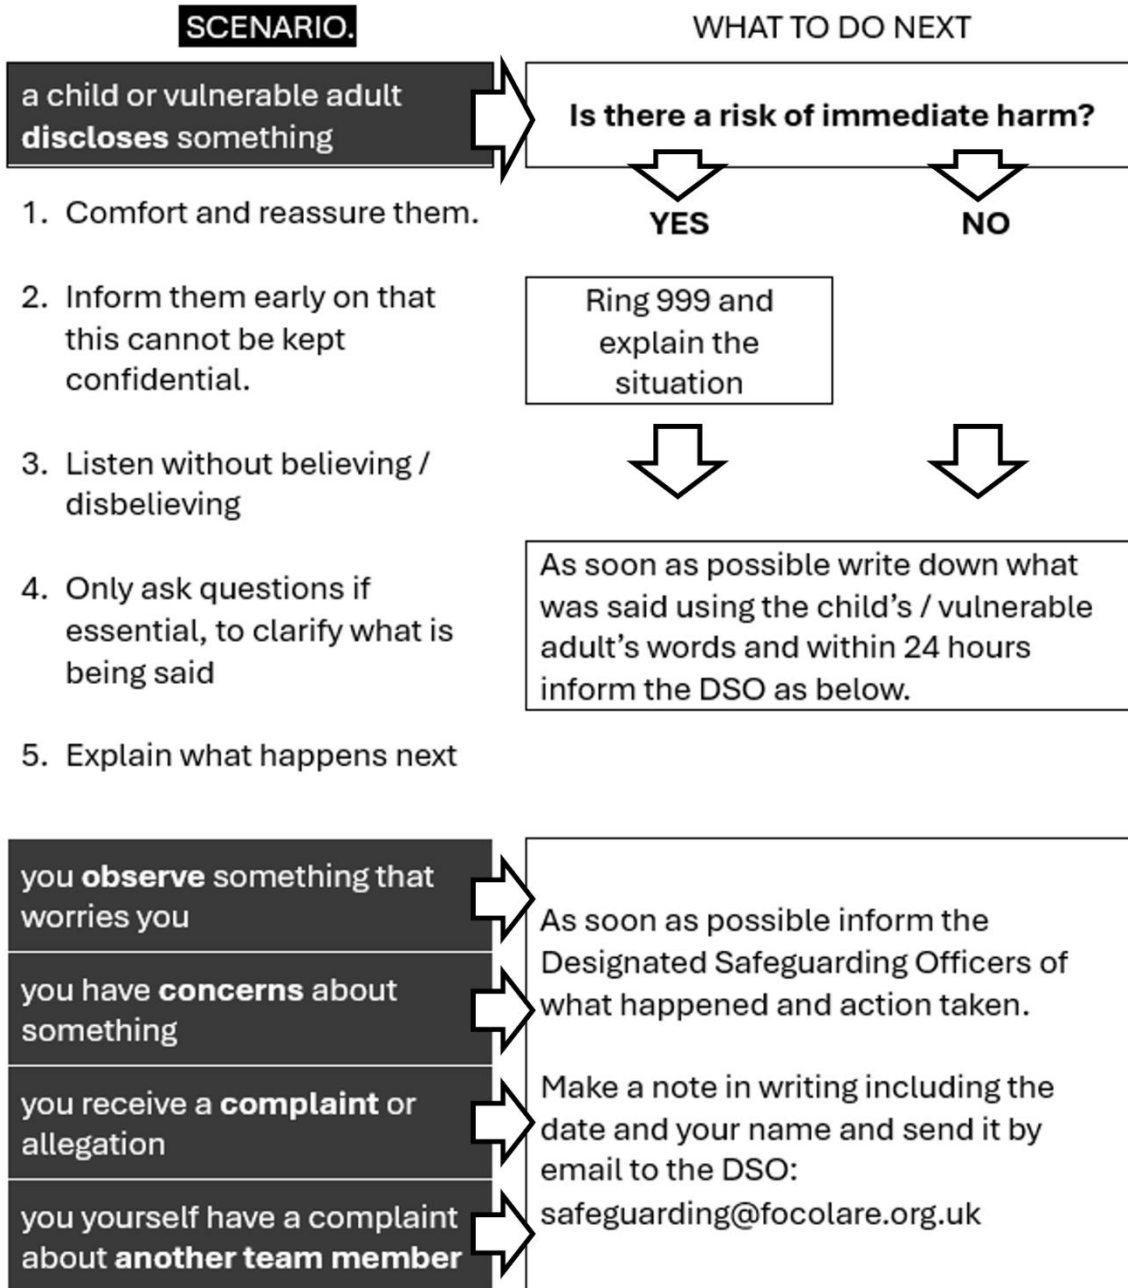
SCENARIO.

WHAT TO DO NEXT

a child or vulnerable adult **discloses** something

Is there a risk of immediate harm?

YES

NO

1. Comfort and reassure them.

2. Inform them early on that this cannot be kept confidential.

3. Listen without believing / disbelieving

4. Only ask questions if essential, to clarify what is being said

5. Explain what happens next

Ring 999 and explain the situation

As soon as possible write down what was said using the child's / vulnerable adult's words and within 24 hours inform the DSO as below.

you **observe** something that worries you

you have **concerns** about something

you receive a **complaint** or allegation

you yourself have a complaint about **another team member**

As soon as possible inform the Designated Safeguarding Officers of what happened and action taken.

Make a note in writing including the date and your name and send it by email to the DSO: safeguarding@focolare.org.uk